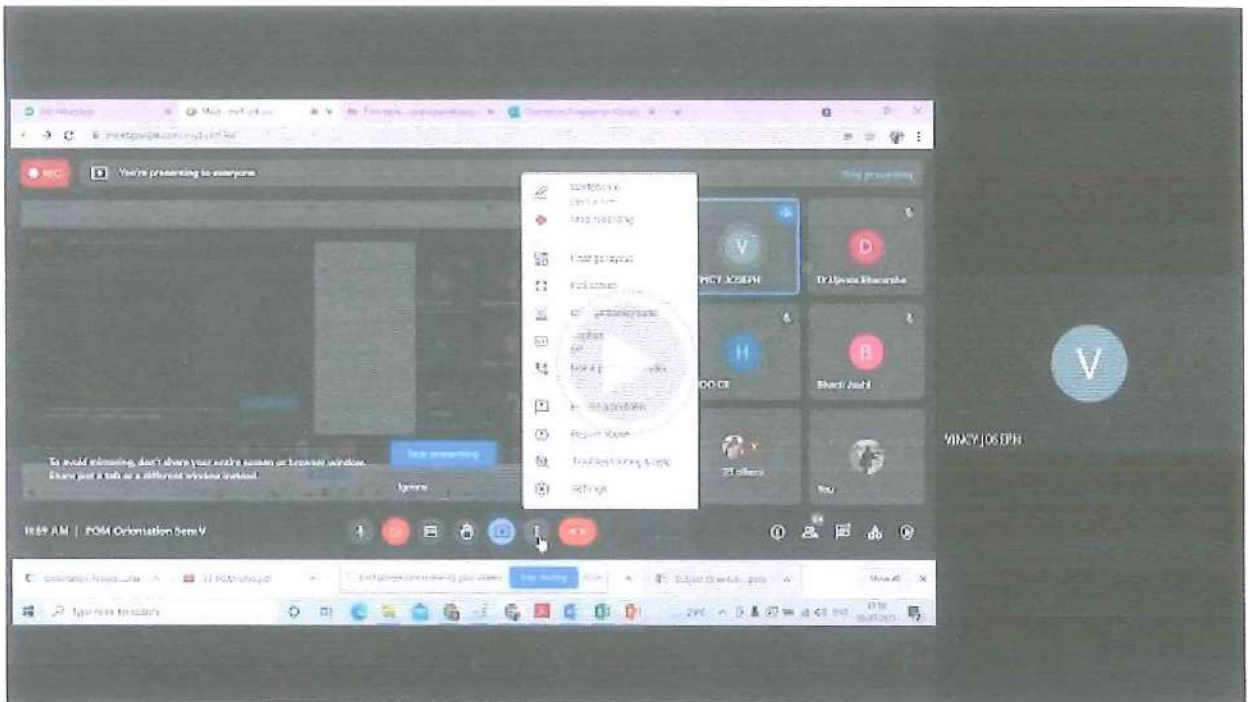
REC
You're presenting to everyone
Stop presenting
Whiteboard
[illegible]
Stop recording
Change layout
Full screen
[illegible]
Captions
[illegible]
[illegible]
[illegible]
Report abuse
Troubleshooting & help
Settings
VINCY JOSEPH
Dr Ujwala Bharambe
D
H
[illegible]
B
Bhakti Joshi
33 others
You
To avoid mirroring, don't share your entire screen or browser window. Share just a tab or a different window instead.
Stop presenting
Ignore
10:59 AM | POM Orientation Sem V
V
VINCY JOSEPH
Type here to search
Show all